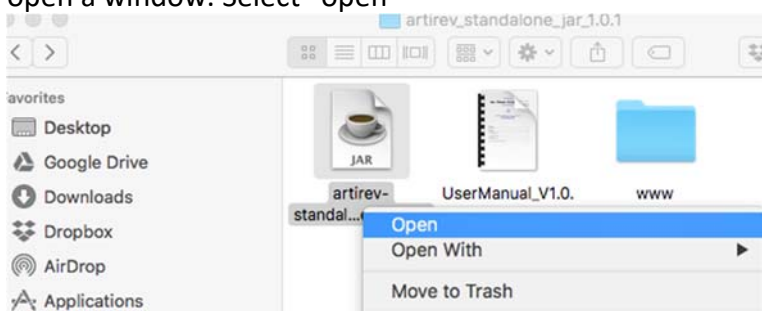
open a window. Select "open"

artirev_standalone_jar_1.0.1

avorites

Desktop

Google Drive

Downloads

Dropbox

AirDrop

Applications

JAR

artirev-standal...

UserManual_V1.0.

www

Open

Open With

Move to Trash